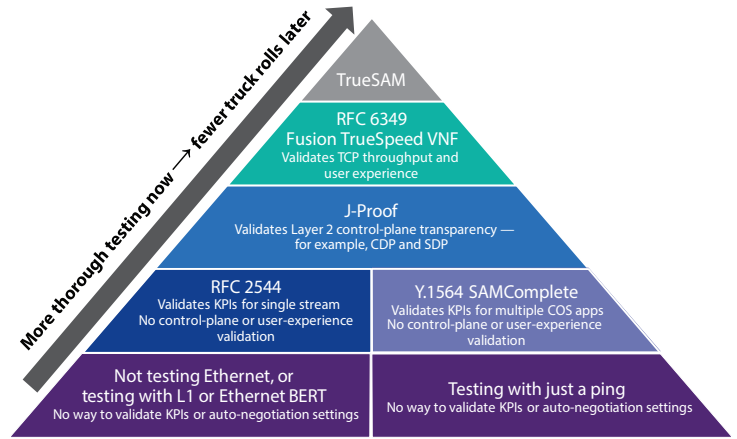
More thorough testing now → fewer truck rolls later

TrueSAM

RFC 6349
Fusion TrueSpeed VNF
Validates TCP throughput and user experience

J-Proof
Validates Layer 2 control-plane transparency — for example, CDP and SDP

RFC 2544
Validates KPIs for single stream
No control-plane or user-experience validation

Y.1564 SAMComplete
Validates KPIs for multiple COS apps
No control-plane or user-experience validation

Not testing Ethernet, or testing with L1 or Ethernet BERT
No way to validate KPIs or auto-negotiation settings

Testing with just a ping
No way to validate KPIs or auto-negotiation settings